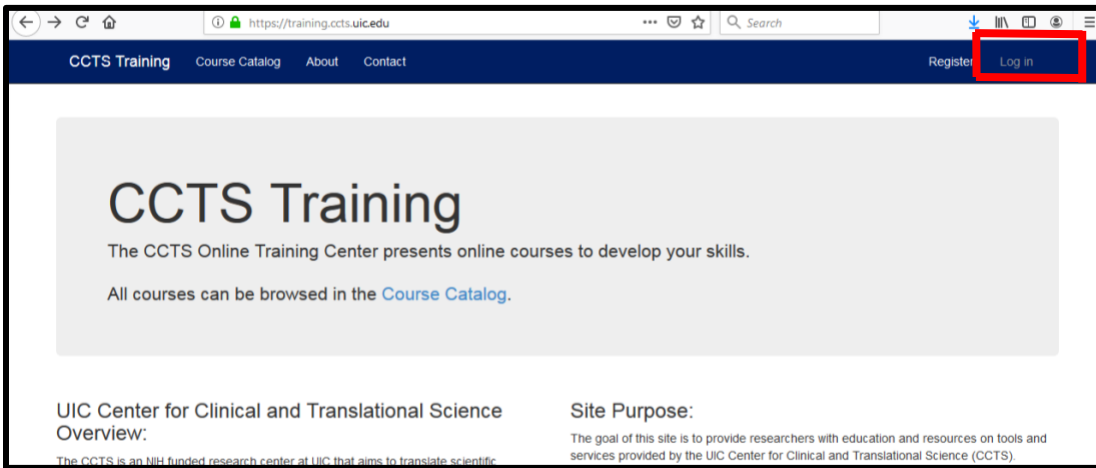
https://training.ccts.uic.edu

Search

CCTS Training Course Catalog About Contact Register Log in

CCTS Training

The CCTS Online Training Center presents online courses to develop your skills.

All courses can be browsed in the Course Catalog.

UIC Center for Clinical and Translational Science Overview:

The CCTS is an NIH funded research center at UIC that aims to translate scientific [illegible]

Site Purpose:

The goal of this site is to provide researchers with education and resources on tools and services provided by the UIC Center for Clinical and Translational Science (CCTS).